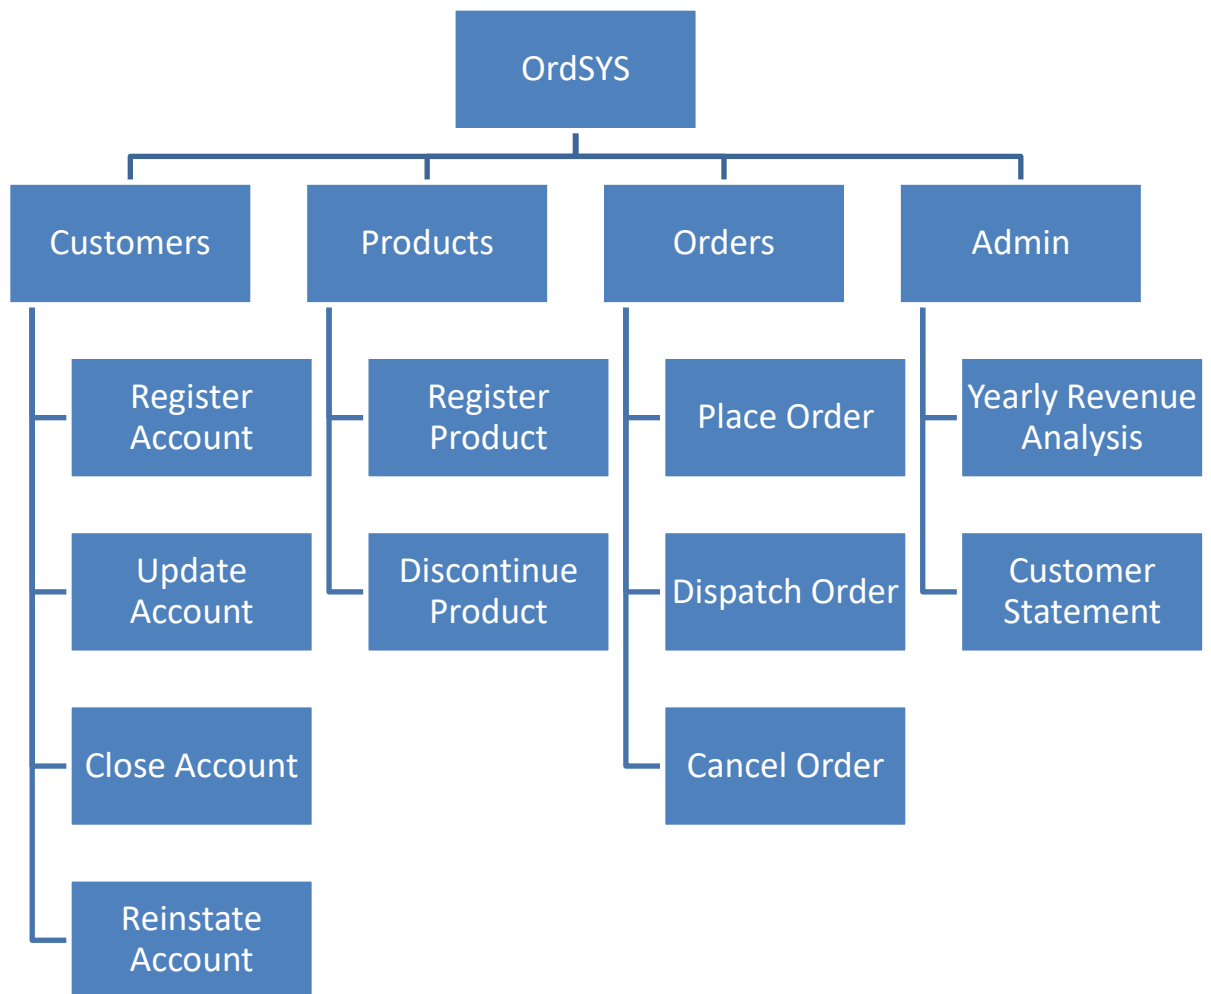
OrdSYS

Customers

Register Account

Update Account

Close Account

Reinstate Account

Products

Register Product

Discontinue Product

Orders

Place Order

Dispatch Order

Cancel Order

Admin

Yearly Revenue Analysis

Customer Statement